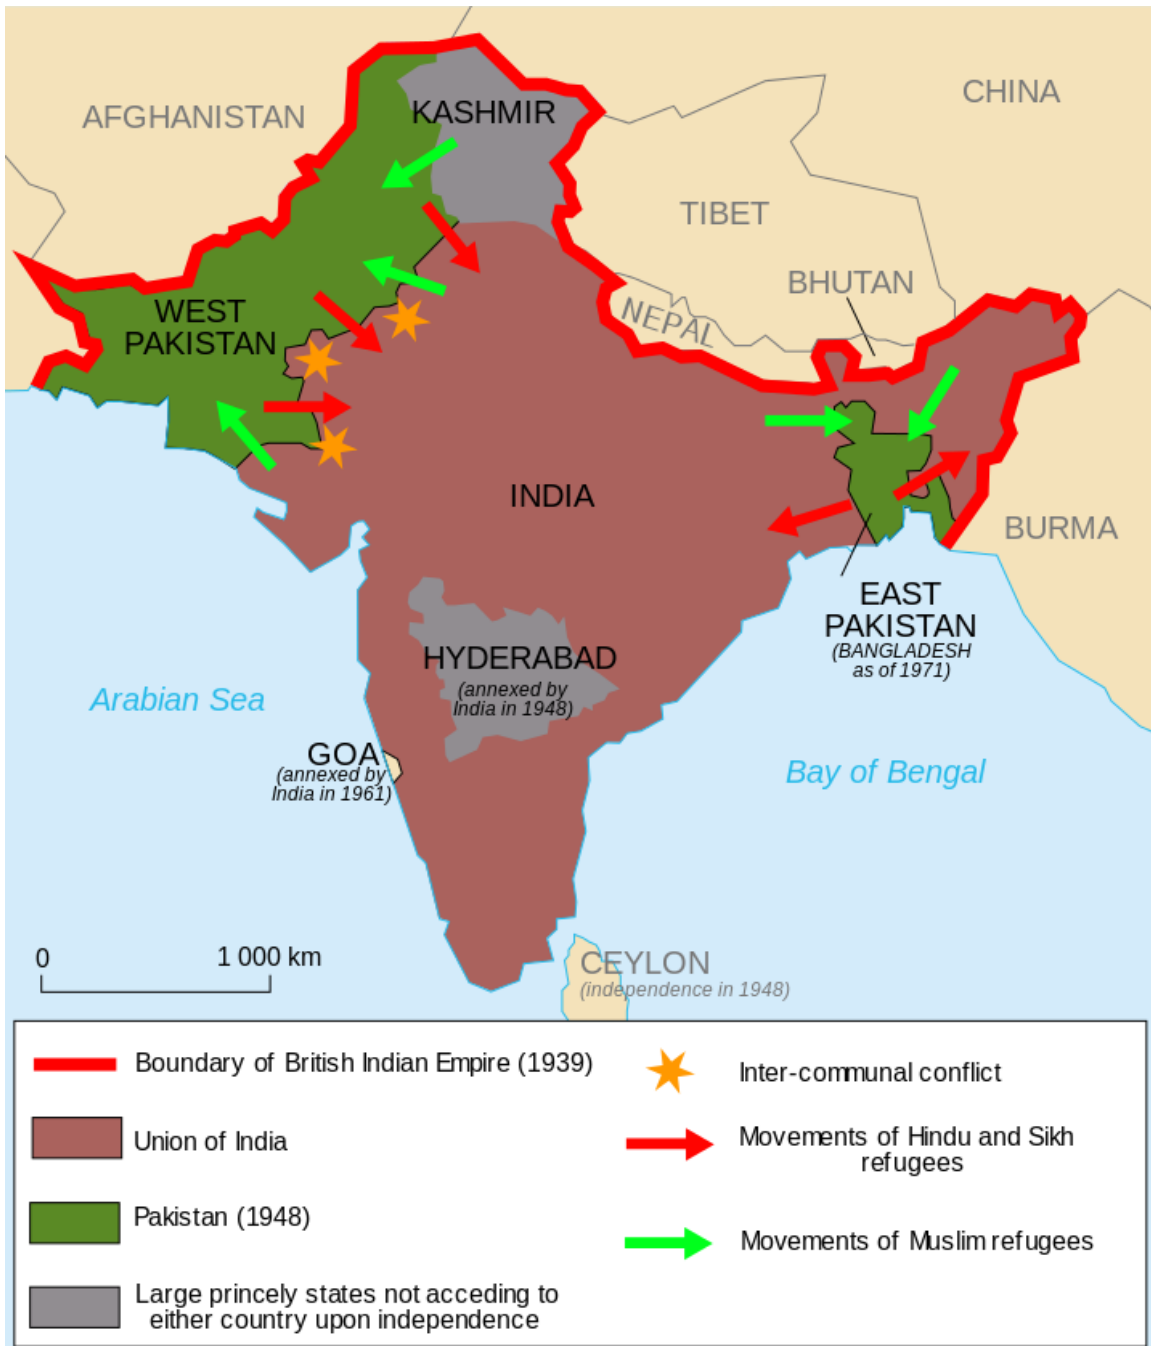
AFGHANISTAN

KASHMIR

CHINA

TIBET

BHUTAN

NEPAL

WEST PAKISTAN

INDIA

BURMA

EAST PAKISTAN
(BANGLADESH as of 1971)

HYDERABAD
(annexed by India in 1948)

Arabian Sea

GOA
(annexed by India in 1961)

Bay of Bengal

0

1 000 km

CEYLON
(independence in 1948)

Boundary of British Indian Empire (1939)

Union of India

Pakistan (1948)

Large princely states not acceding to either country upon independence

Inter-communal conflict

Movements of Hindu and Sikh refugees

Movements of Muslim refugees